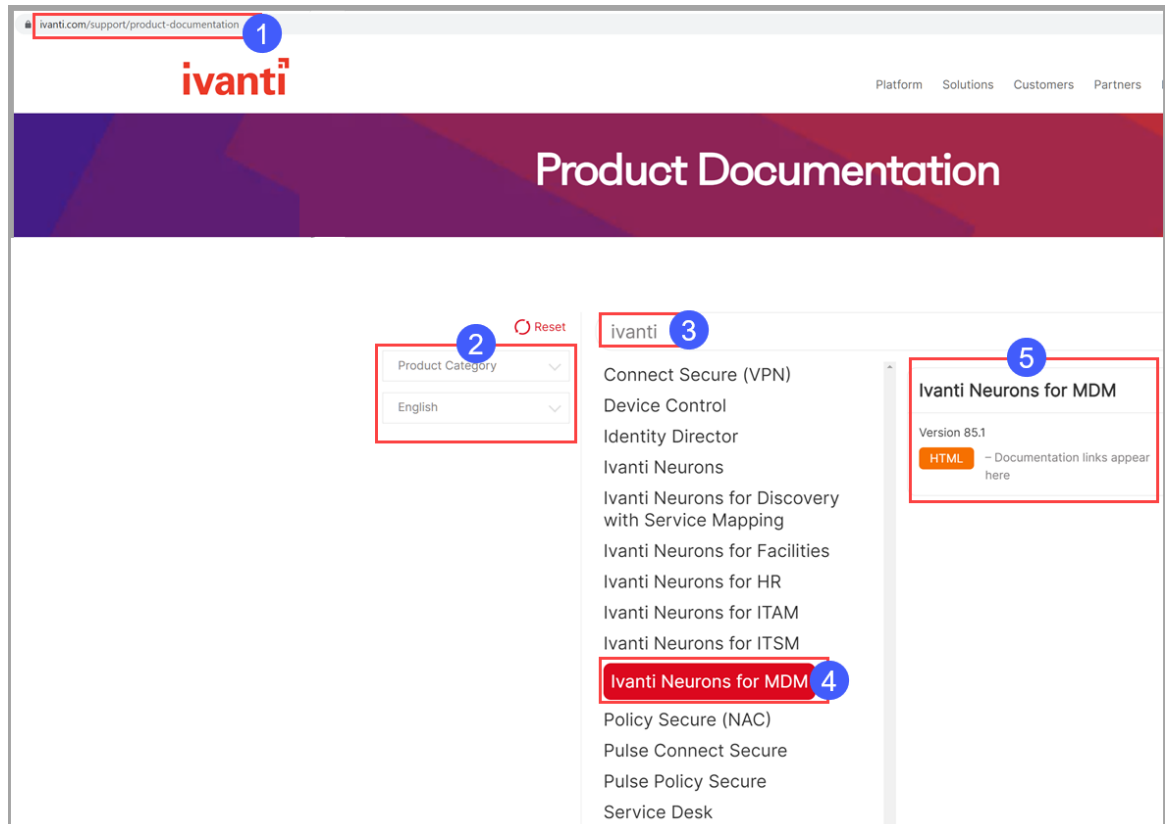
ivanti.com/support/product-documentation

1

ivanti

Platform Solutions Customers Partners

Product Documentation

Reset

2

Product Category

English

ivanti

3

Connect Secure (VPN)
Device Control
Identity Director
Ivanti Neurons
Ivanti Neurons for Discovery with Service Mapping
Ivanti Neurons for Facilities
Ivanti Neurons for HR
Ivanti Neurons for ITAM
Ivanti Neurons for ITSM
Ivanti Neurons for MDM

4

Policy Secure (NAC)
Pulse Connect Secure
Pulse Policy Secure
Service Desk

5

Ivanti Neurons for MDM

Version 85.1

HTML – Documentation links appear here